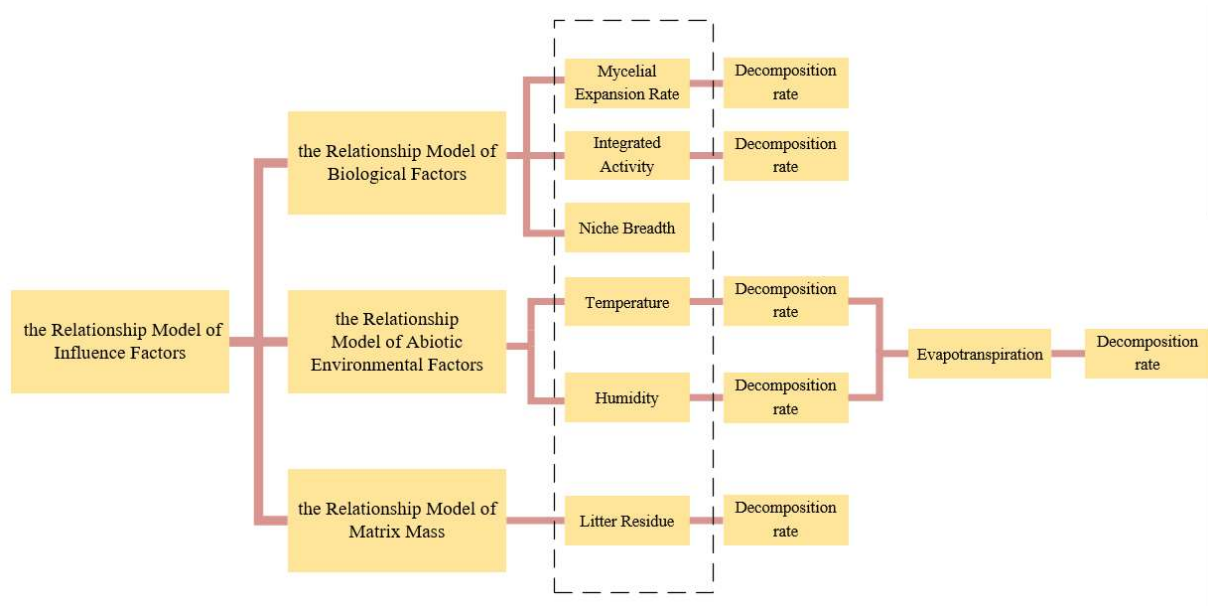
the Relationship Model of Influence Factors

the Relationship Model of Biological Factors

the Relationship Model of Abiotic Environmental Factors

the Relationship Model of Matrix Mass

Mycelial Expansion Rate

Decomposition rate

Integrated Activity

Decomposition rate

Niche Breadth

Temperature

Decomposition rate

Humidity

Decomposition rate

Evapotranspiration

Decomposition rate

Litter Residue

Decomposition rate